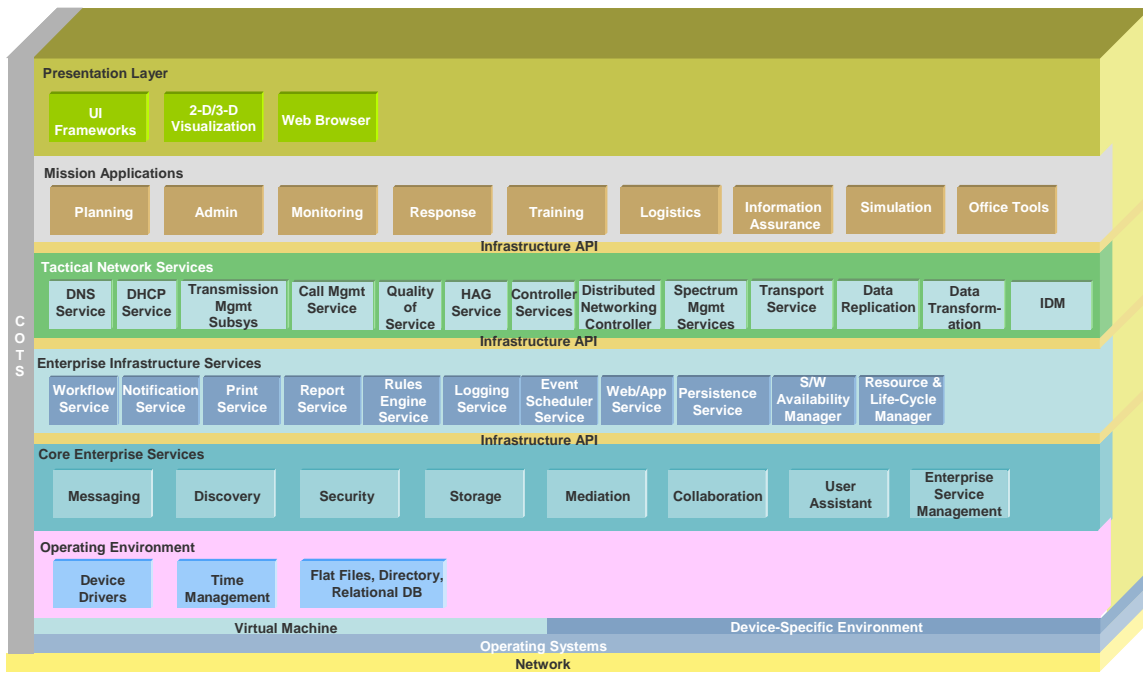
COTS

Presentation Layer

UI Frameworks

2-D/3-D Visualization

Web Browser

Mission Applications

Planning

Admin

Monitoring

Response

Training

Logistics

Information Assurance

Simulation

Office Tools

Infrastructure API

Tactical Network Services

DNS Service

DHCP Service

Transmission Mgmt Subsys

Call Mgmt Service

Quality of Service

HAG Service

Controller Services

Distributed Networking Controller

Spectrum Mgmt Services

Transport Service

Data Replication

Data Transformation

IDM

Infrastructure API

Enterprise Infrastructure Services

Workflow Service

Notification Service

Print Service

Report Service

Rules Engine Service

Logging Service

Event Scheduler Service

Web/App Service

Persistence Service

S/W Availability Manager

Resource & Life-Cycle Manager

Infrastructure API

Core Enterprise Services

Messaging

Discovery

Security

Storage

Mediation

Collaboration

User Assistant

Enterprise Service Management

Operating Environment

Device Drivers

Time Management

Flat Files, Directory, Relational DB

Virtual Machine

Device-Specific Environment

Operating Systems

Network